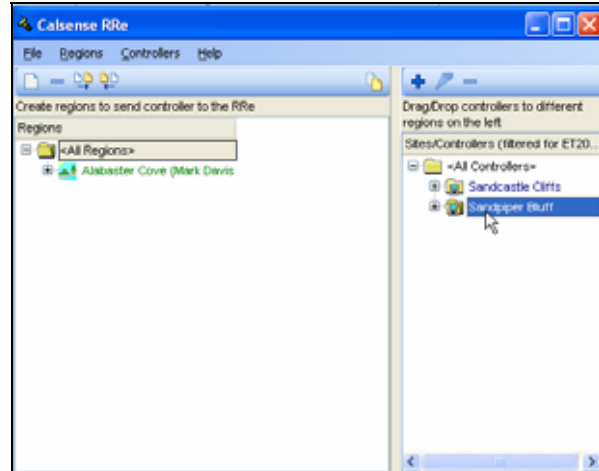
Calsense RRe

File Regions Controllers Help

Create regions to send controller to the RRe

Regions

<All Regions>

Alabaster Cove (Mark Davis

Drag/Drop controllers to different regions on the left

Sites/Controllers (filtered for ET20...

<All Controllers>

Sandcastle Cliffs

Sandpiper Bluff